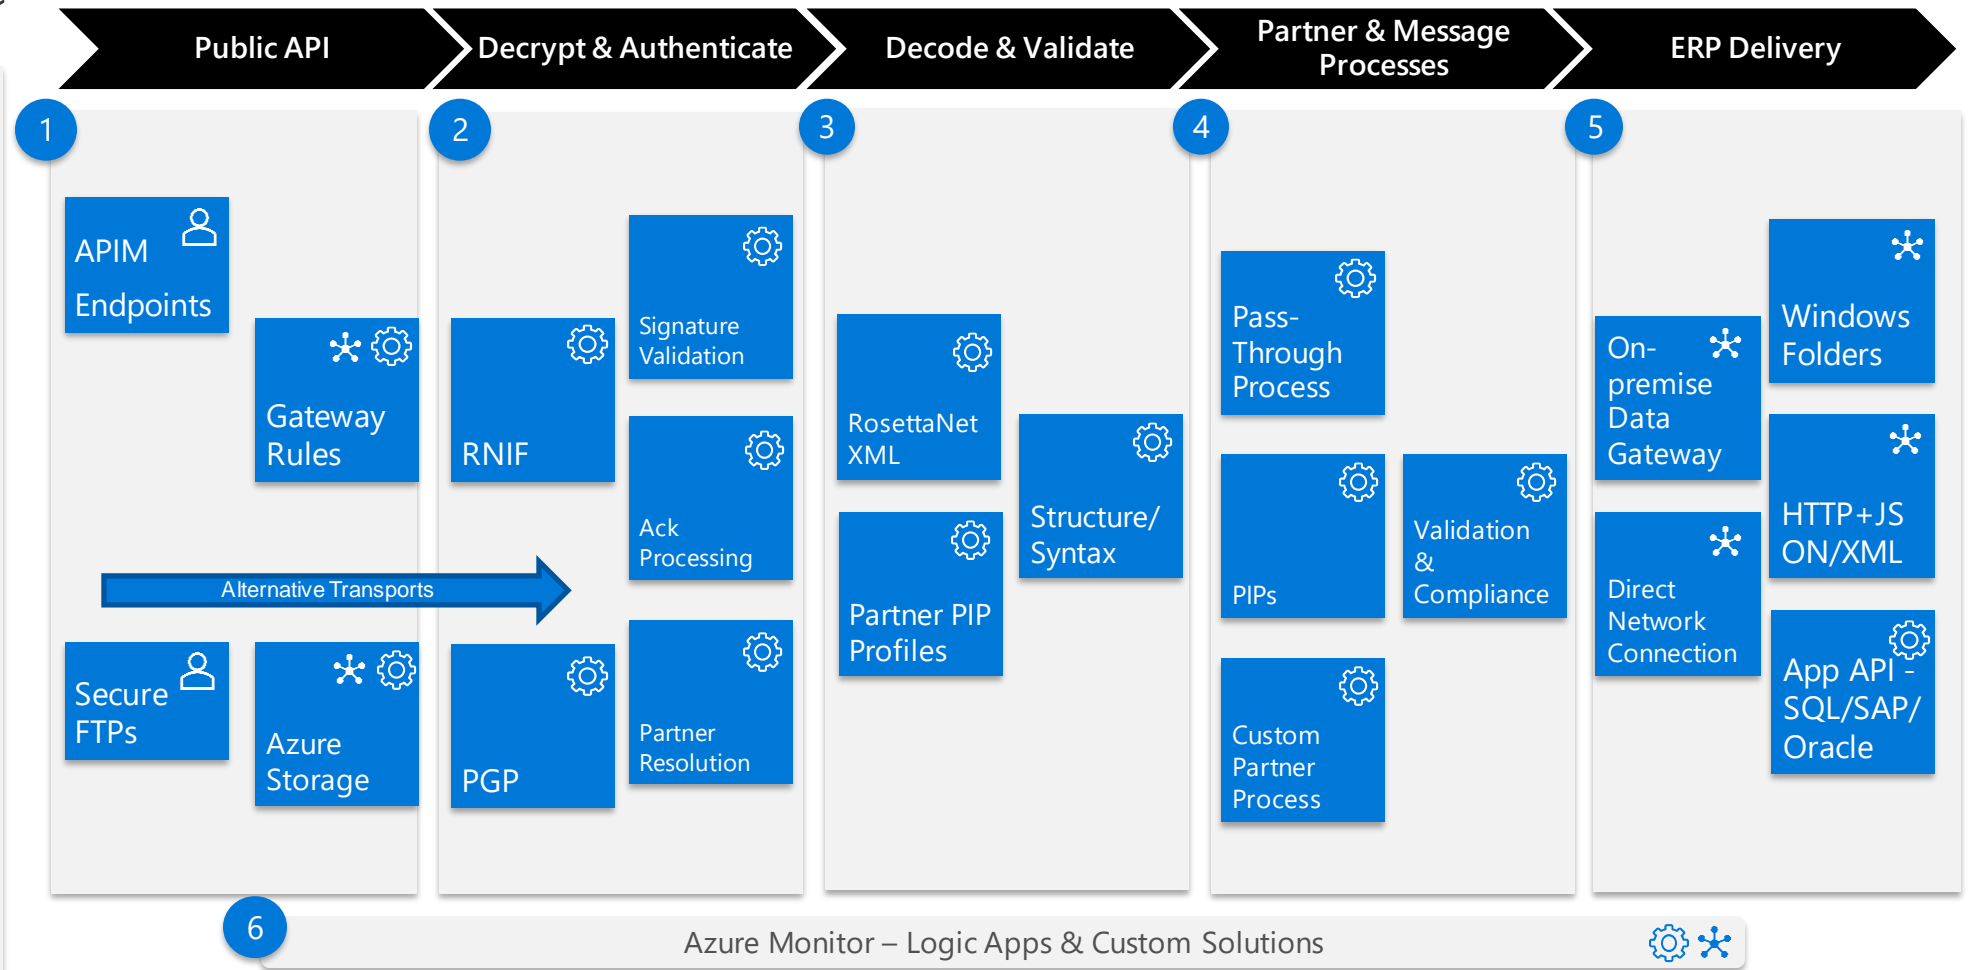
Public API

Decrypt & Authenticate

Decode & Validate

Partner & Message Processes

ERP Delivery

1

APIM Endpoints

Gateway Rules

Alternative Transports

Secure FTPs

Azure Storage

2

RNIF

Signature Validation

Ack Processing

PGP

Partner Resolution

3

RosettaNet XML

Structure/ Syntax

Partner PIP Profiles

4

Pass-Through Process

PIPs

Validation & Compliance

Custom Partner Process

5

On-premise Data Gateway

Windows Folders

HTTP+JSON/XML

Direct Network Connection

App API - SQL/SAP/ Oracle

6

Azure Monitor – Logic Apps & Custom Solutions